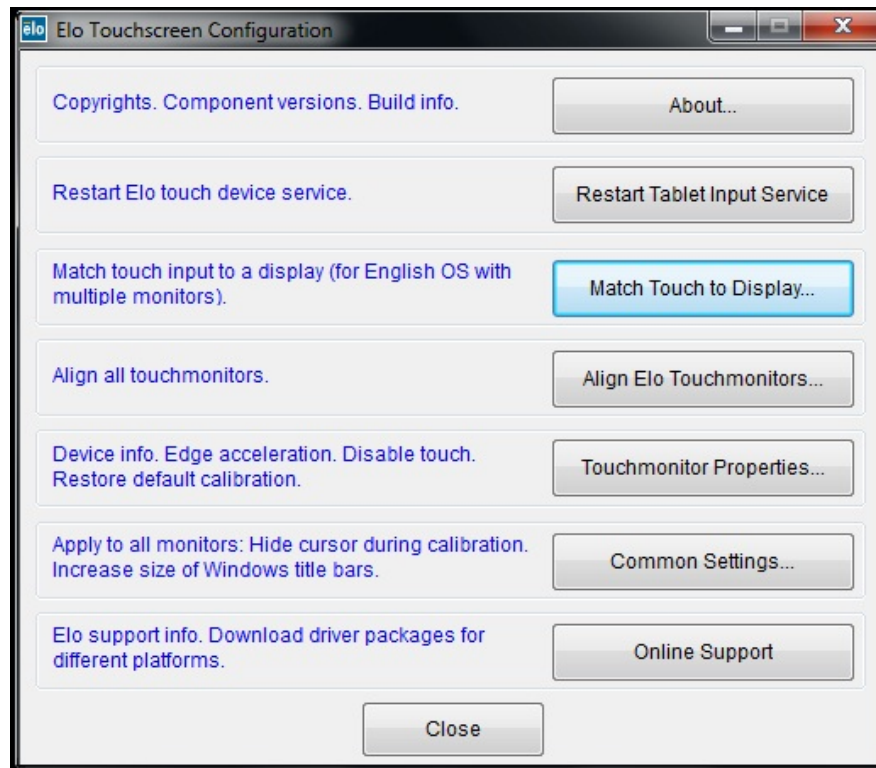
elo Elo Touchscreen Configuration

Copyrights. Component versions. Build info.

About...

Restart Elo touch device service.

Restart Tablet Input Service

Match touch input to a display (for English OS with multiple monitors).

Match Touch to Display...

Align all touchmonitors.

Align Elo Touchmonitors...

Device info. Edge acceleration. Disable touch. Restore default calibration.

Touchmonitor Properties...

Apply to all monitors: Hide cursor during calibration. Increase size of Windows title bars.

Common Settings...

Elo support info. Download driver packages for different platforms.

Online Support

Close